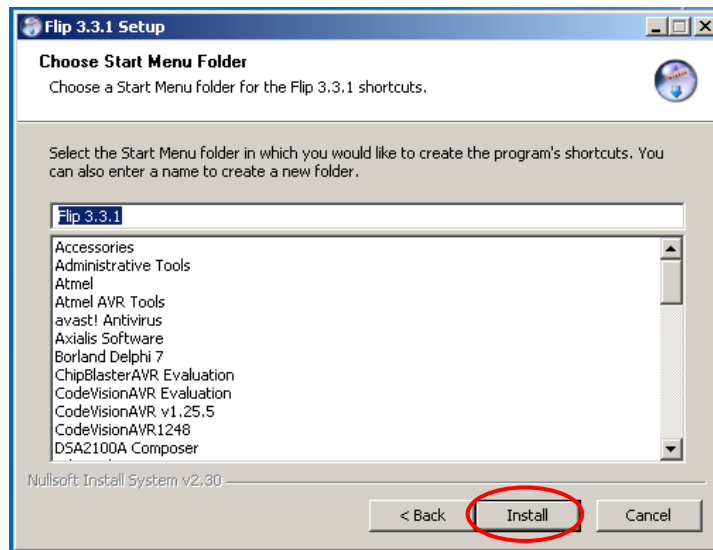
Flip 3.3.1 Setup

Choose Start Menu Folder
Choose a Start Menu folder for the Flip 3.3.1 shortcuts.

Select the Start Menu folder in which you would like to create the program's shortcuts. You can also enter a name to create a new folder.

Flip 3.3.1

Accessories
Administrative Tools
Atmel
Atmel AVR Tools
avast! Antivirus
Axialis Software
Borland Delphi 7
ChipBlasterAVR Evaluation
CodeVisionAVR Evaluation
CodeVisionAVR v1.25.5
CodeVisionAVR1248
DSA2100A Composer

Nullsoft Install System v2.30

< Back
Install
Cancel